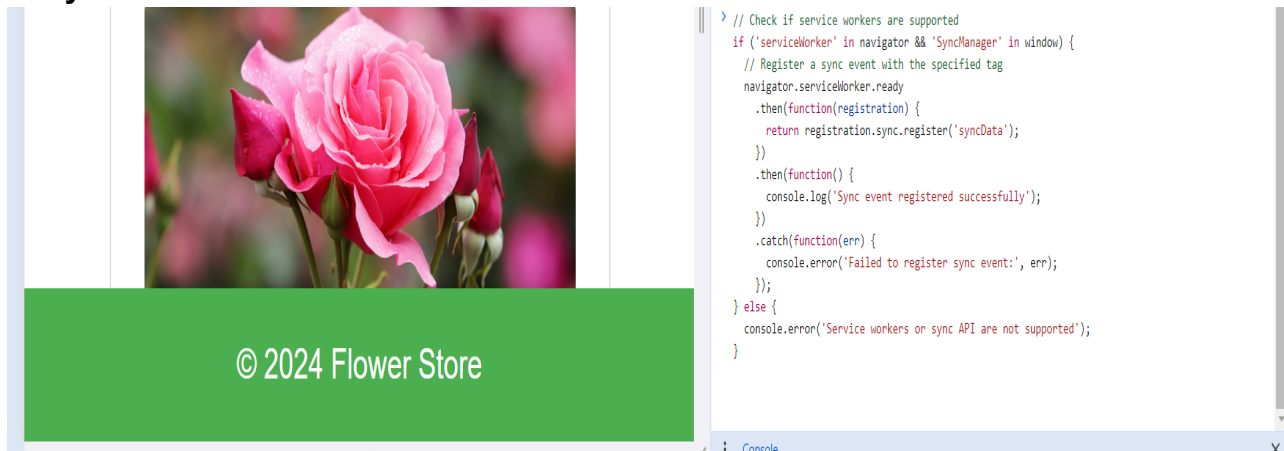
© 2024 Flower Store

›
// Check if service workers are supported
if ('serviceWorker' in navigator && 'SyncManager' in window) {
  // Register a sync event with the specified tag
  navigator.serviceWorker.ready
    .then(function(registration) {
      return registration.sync.register('syncData');
    })
    .then(function() {
      console.log('Sync event registered successfully');
    })
    .catch(function(err) {
      console.error('Failed to register sync event:', err);
    });
} else {
  console.error('Service workers or sync API are not supported');
}

Console